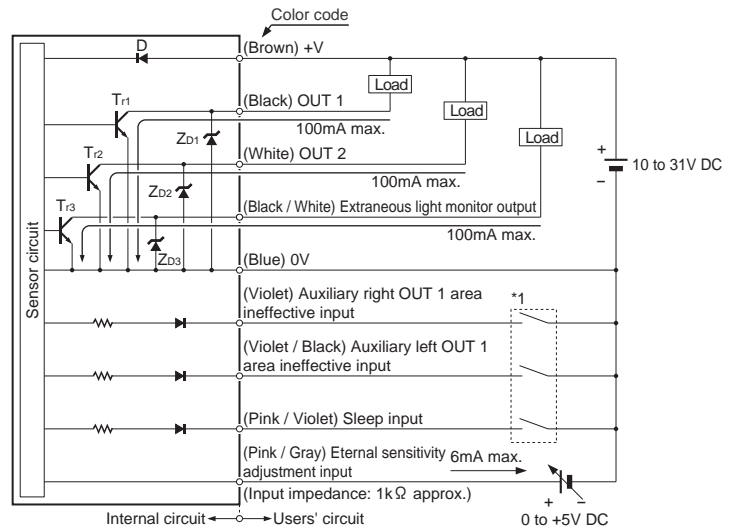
Color code

Sensor circuit

D

(Brown) +V

Tr1

(Black) OUT 1

Load

Load

Load

ZD1

100mA max.

Tr2

(White) OUT 2

+

–

10 to 31V DC

ZD2

100mA max.

Tr3

(Black / White) Extraneous light monitor output

100mA max.

ZD3

(Blue) 0V

(Violet) Auxiliary right OUT 1 area ineffective input

*1

(Violet / Black) Auxiliary left OUT 1 area ineffective input

(Pink / Violet) Sleep input

(Pink / Gray) Eternal sensitivity adjustment input

6mA max.

(Input impedance: 1kΩ approx.)

+

–

Internal circuit ← → Users' circuit

0 to +5V DC